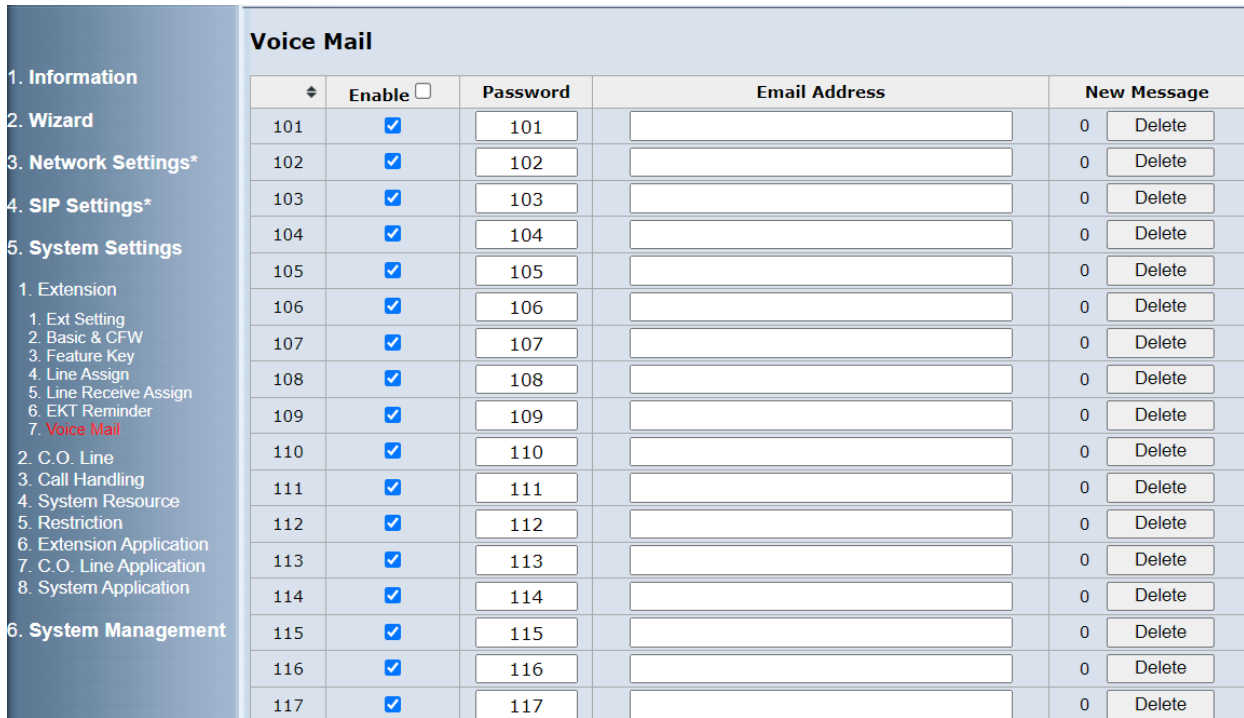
1. Information

2. Wizard

3. Network Settings*

4. SIP Settings*

5. System Settings

1. Extension

1. Ext Setting
2. Basic & CFW
3. Feature Key
4. Line Assign
5. Line Receive Assign
6. EKT Reminder
7. Voice Mail

2. C.O. Line
3. Call Handling
4. System Resource
5. Restriction
6. Extension Application
7. C.O. Line Application
8. System Application

6. System Management

Voice Mail

| ⬍ | Enable ☐ | Password | Email Address | New Message |
|---|---|---|---|---|
| 101 | ☑ | 101 | | 0 Delete |
| 102 | ☑ | 102 | | 0 Delete |
| 103 | ☑ | 103 | | 0 Delete |
| 104 | ☑ | 104 | | 0 Delete |
| 105 | ☑ | 105 | | 0 Delete |
| 106 | ☑ | 106 | | 0 Delete |
| 107 | ☑ | 107 | | 0 Delete |
| 108 | ☑ | 108 | | 0 Delete |
| 109 | ☑ | 109 | | 0 Delete |
| 110 | ☑ | 110 | | 0 Delete |
| 111 | ☑ | 111 | | 0 Delete |
| 112 | ☑ | 112 | | 0 Delete |
| 113 | ☑ | 113 | | 0 Delete |
| 114 | ☑ | 114 | | 0 Delete |
| 115 | ☑ | 115 | | 0 Delete |
| 116 | ☑ | 116 | | 0 Delete |
| 117 | ☑ | 117 | | 0 Delete |